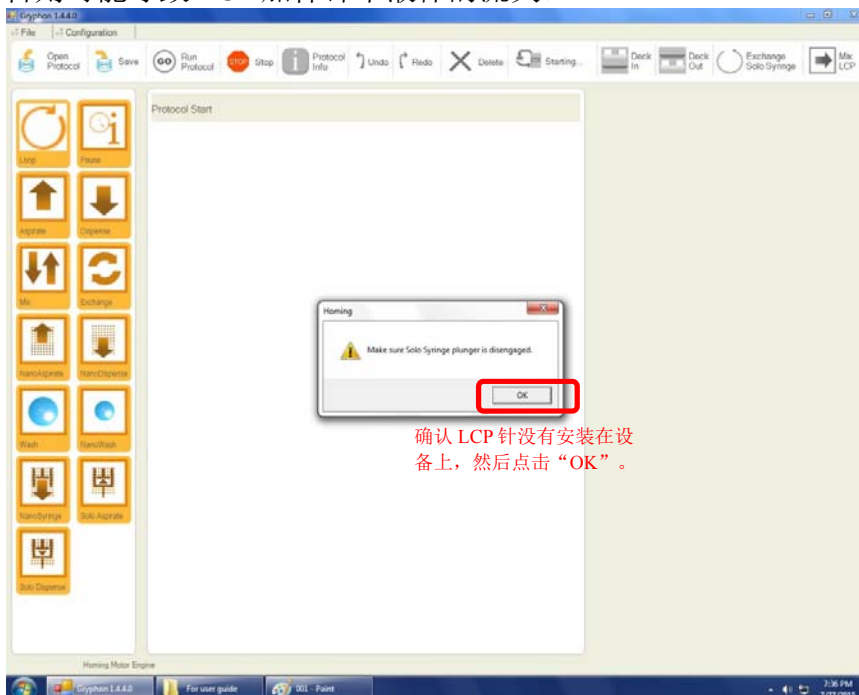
Gryphon 1.4.4.0

File Configuration

Open Protocol Save Run Protocol Stop Protocol Info Undo Redo Delete Starting... Deck In Deck Out Exchange Solo Syringe Max LCP

Loop Pause Aspirate Dispense Mix Exchange NanoAspirate NanoDispense Wash NanoWash NanoSyringe Solo Aspirate Solo Dispense

Protocol Start

Homing

Make sure Solo Syringe plunger is disengaged.

OK

确认 LCP 针没有安装在设备上，然后点击“OK”。

Homing Motor Engine

Gryphon 1.4.4.0 For user guide 001 - Paint

7:36 PM